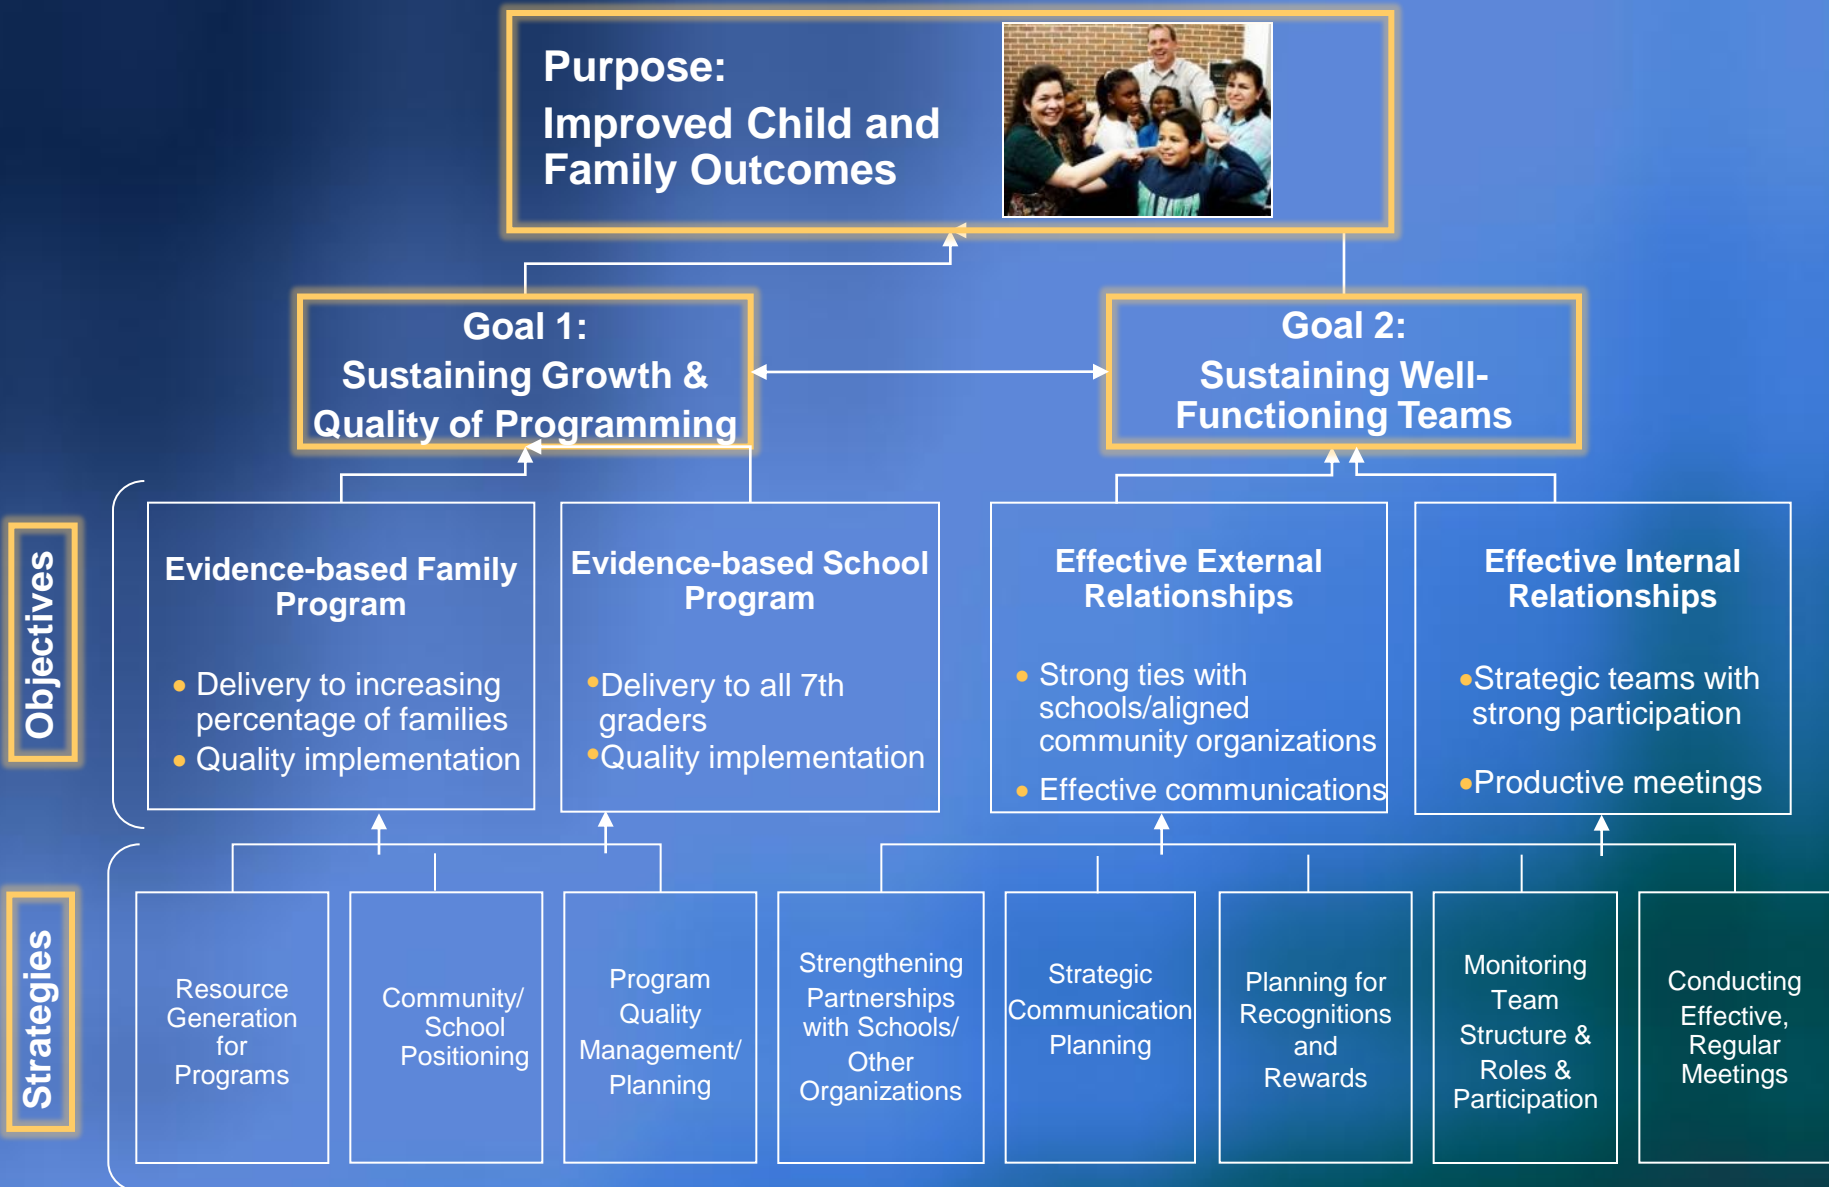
Purpose:
Improved Child and Family Outcomes

Goal 1:
Sustaining Growth & Quality of Programming

Goal 2:
Sustaining Well-Functioning Teams

Objectives

Evidence-based Family Program

• Delivery to increasing percentage of families
• Quality implementation

Evidence-based School Program

•Delivery to all 7th graders
•Quality implementation

Effective External Relationships

• Strong ties with schools/aligned community organizations
• Effective communications

Effective Internal Relationships

•Strategic teams with strong participation
•Productive meetings

Strategies

Resource Generation for Programs

Community/ School Positioning

Program Quality Management/ Planning

Strengthening Partnerships with Schools/ Other Organizations

Strategic Communication Planning

Planning for Recognitions and Rewards

Monitoring Team Structure & Roles & Participation

Conducting Effective, Regular Meetings